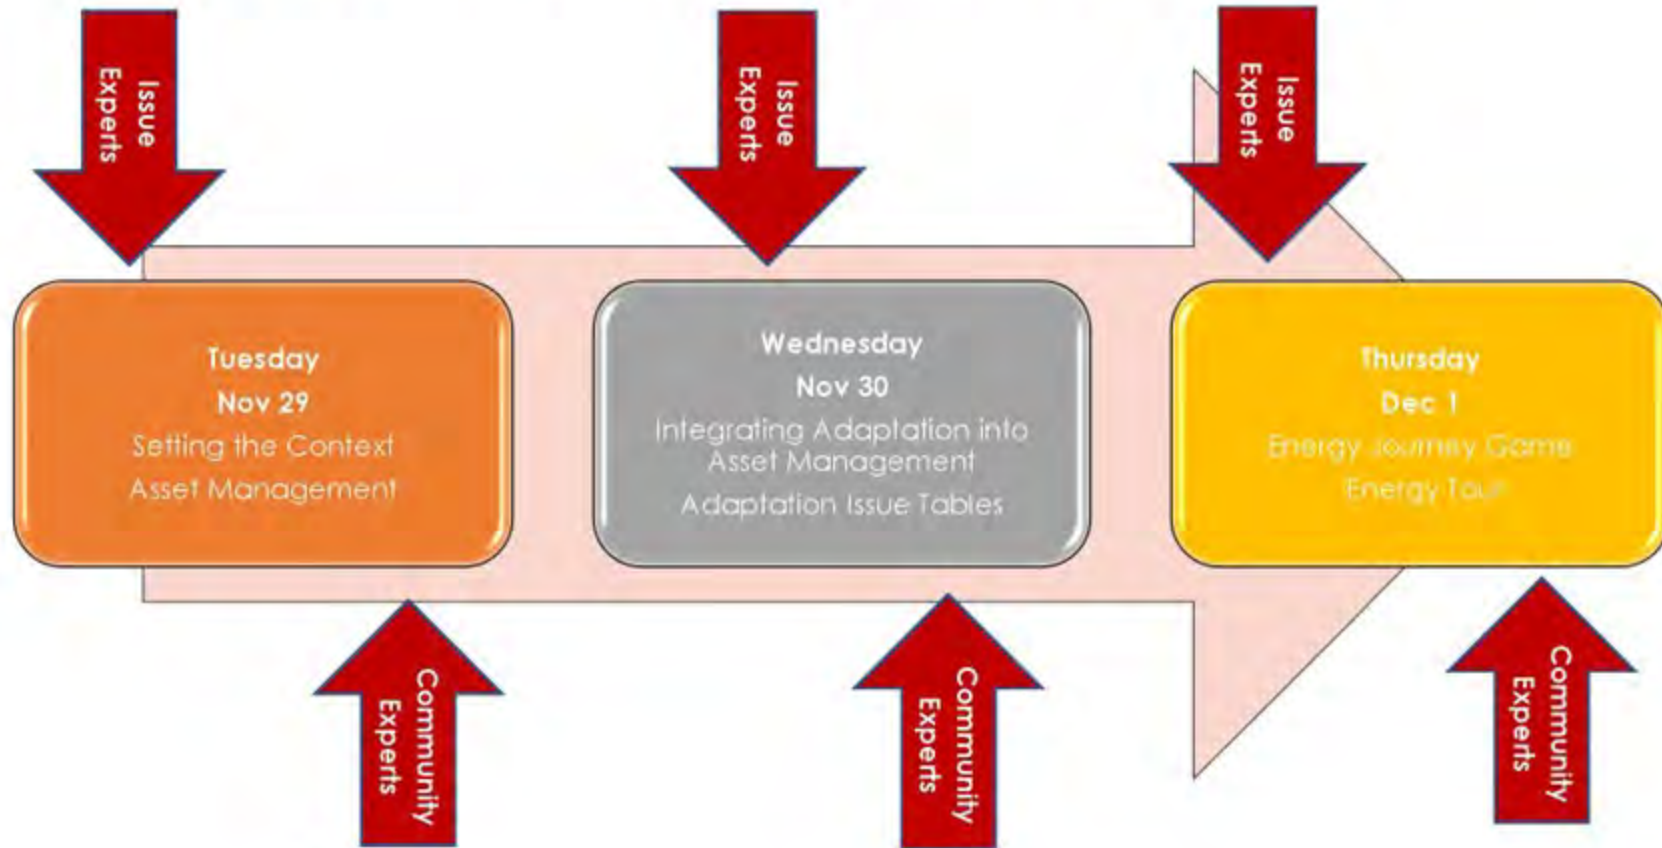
Issue Experts

Issue Experts

Issue Experts

Tuesday
Nov 29
Setting the Context
Asset Management

Wednesday
Nov 30
Integrating Adaptation into Asset Management
Adaptation Issue Tables

Thursday
Dec 1
Energy Journey Game
Energy Tour

Community Experts

Community Experts

Community Experts